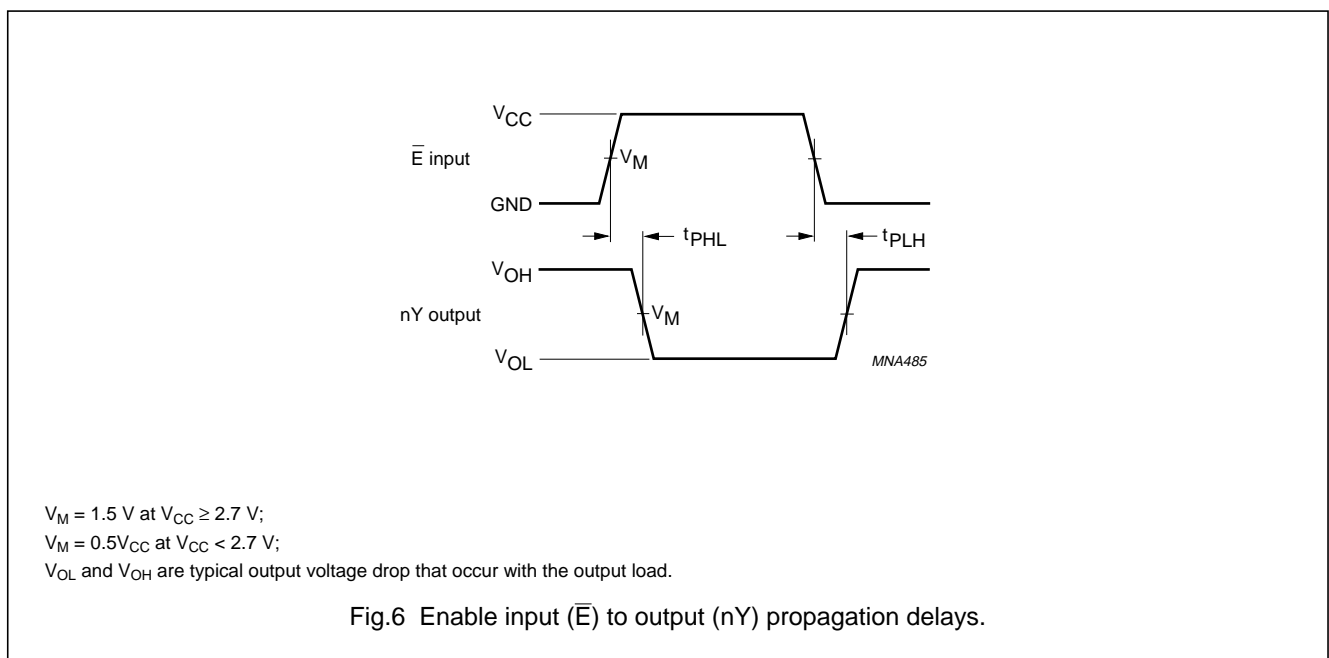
$V_{CC}$

$\overline{E}$ input

$V_M$

GND

$t_{PHL}$

$t_{PLH}$

$V_{OH}$

nY output

$V_M$

$V_{OL}$

MNA485

$V_M$ = 1.5 V at $V_{CC} \geq 2.7$ V;
$V_M = 0.5V_{CC}$ at $V_{CC} < 2.7$ V;
$V_{OL}$ and $V_{OH}$ are typical output voltage drop that occur with the output load.

Fig.6 Enable input ($\overline{E}$) to output (nY) propagation delays.